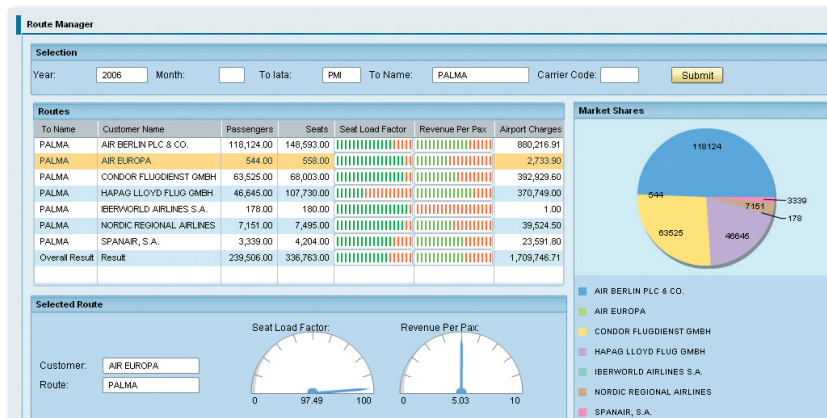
Route Manager

Selection

Year: 2006 Month: To Iata: PMI To Name: PALMA Carrier Code: Submit

Routes

| To Name | Customer Name | Passengers | Seats | Seat Load Factor | Revenue Per Pax | Airport Charges |
|---|---|---|---|---|---|---|
| PALMA | AIR BERLIN PLC & CO. | 118,124.00 | 148,593.00 | | | 880,216.91 |
| PALMA | AIR EUROPA | 544.00 | 558.00 | | | 2,733.90 |
| PALMA | CONDOR FLUGDIENST GMBH | 63,525.00 | 68,003.00 | | | 392,929.60 |
| PALMA | HAPAG LLOYD FLUG GMBH | 46,645.00 | 107,730.00 | | | 370,749.00 |
| PALMA | IBERWORLD AIRLINES S.A. | 178.00 | 180.00 | | | 1.00 |
| PALMA | NORDIC REGIONAL AIRLINES | 7,151.00 | 7,495.00 | | | 39,524.50 |
| PALMA | SPANAIR, S.A. | 3,339.00 | 4,204.00 | | | 23,591.80 |
| Overall Result | Result | 239,506.00 | 336,763.00 | | | 1,709,746.71 |

Market Shares

118124
544
63525
46645
7151
3339
178

AIR BERLIN PLC & CO.
AIR EUROPA
CONDOR FLUGDIENST GMBH
HAPAG LLOYD FLUG GMBH
IBERWORLD AIRLINES S.A.
NORDIC REGIONAL AIRLINES
SPANAIR, S.A.

Selected Route

Customer: AIR EUROPA
Route: PALMA

Seat Load Factor:
0 97.49 100

Revenue Per Pax
0 5.03 10